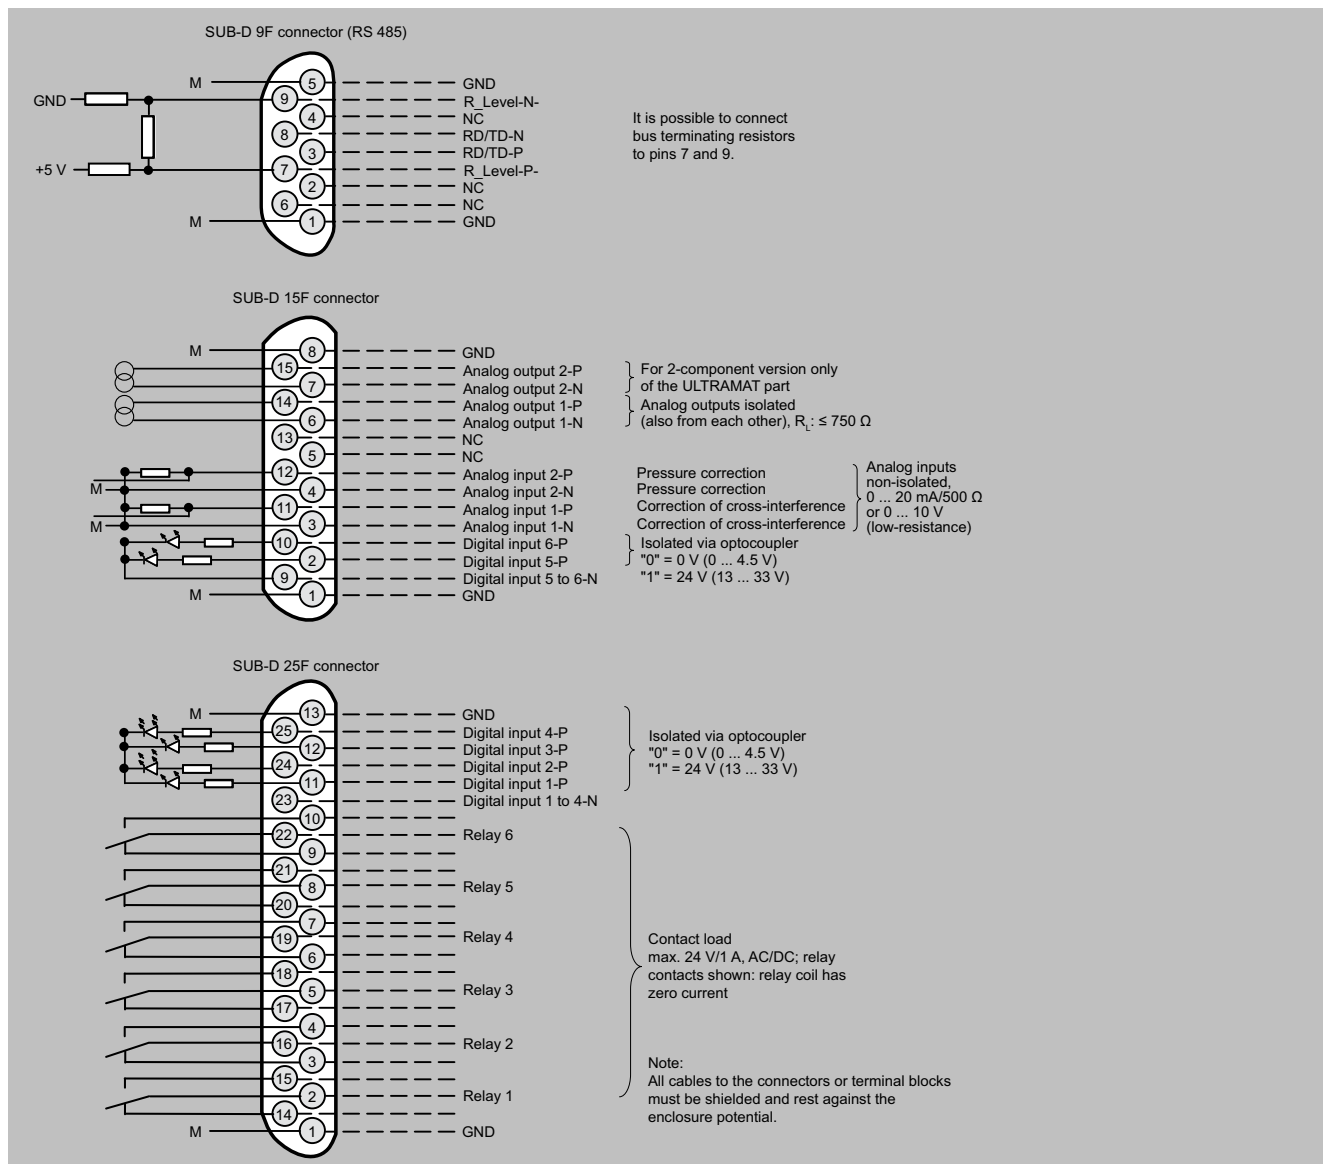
SUB-D 9F connector (RS 485)

M
GND
+5 V
M

5
9
4
8
3
7
2
6
1

GND
R_Level-N-
NC
RD/TD-N
RD/TD-P
R_Level-P-
NC
NC
GND

It is possible to connect bus terminating resistors to pins 7 and 9.

SUB-D 15F connector

M
M
M
M

8
15
7
14
6
13
5
12
4
11
3
10
2
9
1

GND
Analog output 2-P
Analog output 2-N
Analog output 1-P
Analog output 1-N
NC
NC
Analog input 2-P
Analog input 2-N
Analog input 1-P
Analog input 1-N
Digital input 6-P
Digital input 5-P
Digital input 5 to 6-N
GND

For 2-component version only of the ULTRAMAT part

Analog outputs isolated (also from each other), $R_L$: ≤ 750 Ω

Pressure correction
Pressure correction
Correction of cross-interference
Correction of cross-interference

Analog inputs non-isolated, 0 ... 20 mA/500 Ω or 0 ... 10 V (low-resistance)

Isolated via optocoupler
"0" = 0 V (0 ... 4.5 V)
"1" = 24 V (13 ... 33 V)

SUB-D 25F connector

M
M

13
25
12
24
11
23
10
22
9
21
8
20
7
19
6
18
5
17
4
16
3
15
2
14
1

GND
Digital input 4-P
Digital input 3-P
Digital input 2-P
Digital input 1-P
Digital input 1 to 4-N
Relay 6
Relay 5
Relay 4
Relay 3
Relay 2
Relay 1
GND

Isolated via optocoupler
"0" = 0 V (0 ... 4.5 V)
"1" = 24 V (13 ... 33 V)

Contact load
max. 24 V/1 A, AC/DC; relay contacts shown: relay coil has zero current

Note:
All cables to the connectors or terminal blocks must be shielded and rest against the enclosure potential.